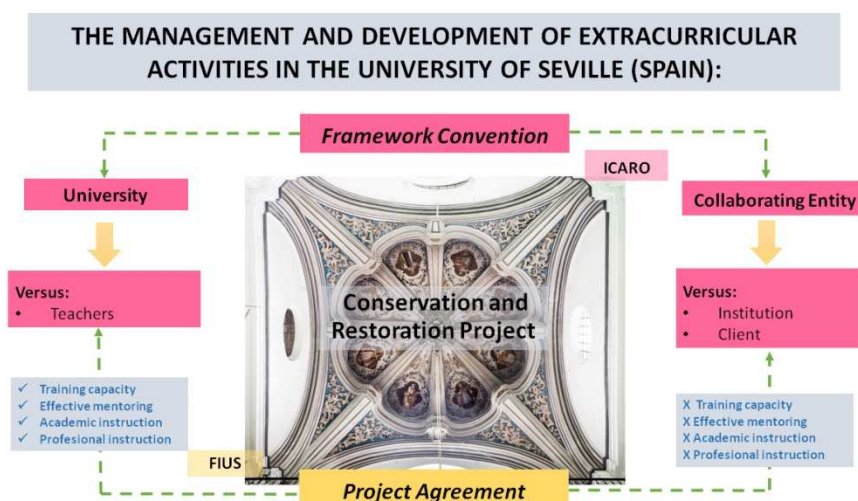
THE MANAGEMENT AND DEVELOPMENT OF EXTRACURRICULAR ACTIVITIES IN THE UNIVERSITY OF SEVILLE (SPAIN):

Framework Convention

ICARO

University

Collaborating Entity

Versus:
• Teachers

Conservation and Restoration Project

Versus:
• Institution
• Client

✓ Training capacity
✓ Effective mentoring
✓ Academic instruction
✓ Profesional instruction

X Training capacity
X Effective mentoring
X Academic instruction
X Profesional instruction

FIUS

Project Agreement